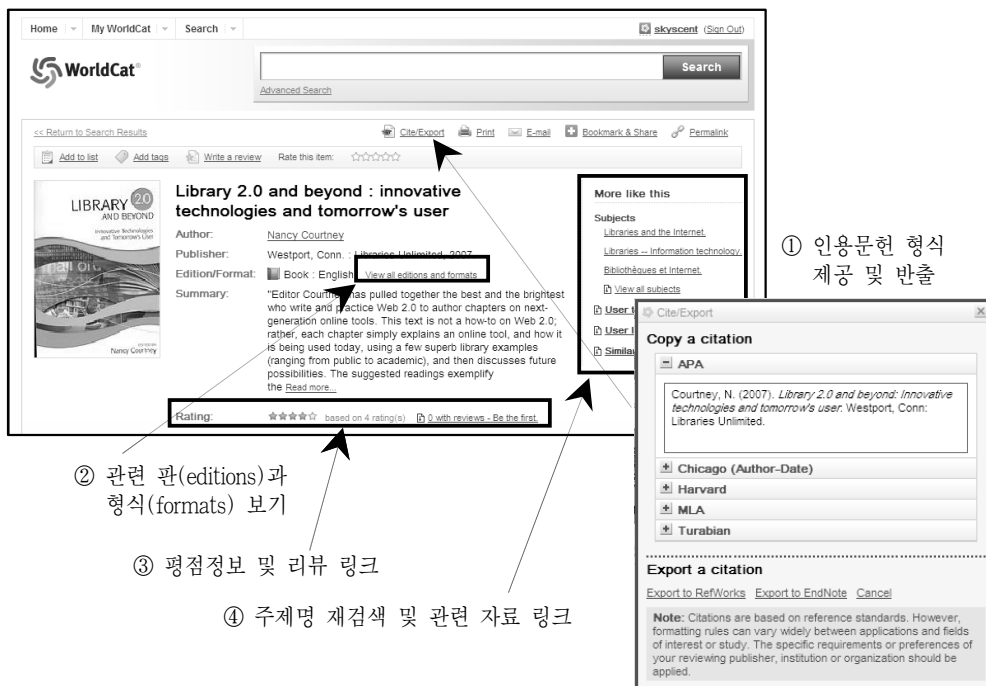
Home | My WorldCat | Search

skyscent (Sign Out)

WorldCat®

Search

Advanced Search

<< Return to Search Results

Cite/Export  Print  E-mail  Bookmark & Share  Permalink

Add to list  Add tags  Write a review  Rate this item:

LIBRARY 2.0 AND BEYOND
Innovative Technologies and Tomorrow's User
Nancy Courtney

Library 2.0 and beyond : innovative technologies and tomorrow's user

Author: Nancy Courtney

Publisher: Westport, Conn. : Libraries Unlimited, 2007

Edition/Format: Book : English  View all editions and formats

Summary: "Editor Courtney has pulled together the best and the brightest who write and practice Web 2.0 to author chapters on next-generation online tools. This text is not a how-to on Web 2.0; rather, each chapter simply explains an online tool, and how it is being used today, using a few superb library examples (ranging from public to academic), and then discusses future possibilities. The suggested readings exemplify the Read more...

Rating: based on 4 rating(s)  0 with reviews - Be the first.

More like this

Subjects
Libraries and the Internet.
Libraries -- Information technology.
Bibliothèques et Internet.
View all subjects

User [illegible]
User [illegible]
Similar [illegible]

① 인용문헌 형식 제공 및 반출

Cite/Export

Copy a citation

APA

Courtney, N. (2007). Library 2.0 and beyond: Innovative technologies and tomorrow's user. Westport, Conn: Libraries Unlimited.

Chicago (Author-Date)
Harvard
MLA
Turabian

Export a citation

Export to RefWorks  Export to EndNote  Cancel

Note: Citations are based on reference standards. However, formatting rules can vary widely between applications and fields of interest or study. The specific requirements or preferences of your reviewing publisher, institution or organization should be applied.

② 관련 판(editions)과 형식(formats) 보기

③ 평점정보 및 리뷰 링크

④ 주제명 재검색 및 관련 자료 링크